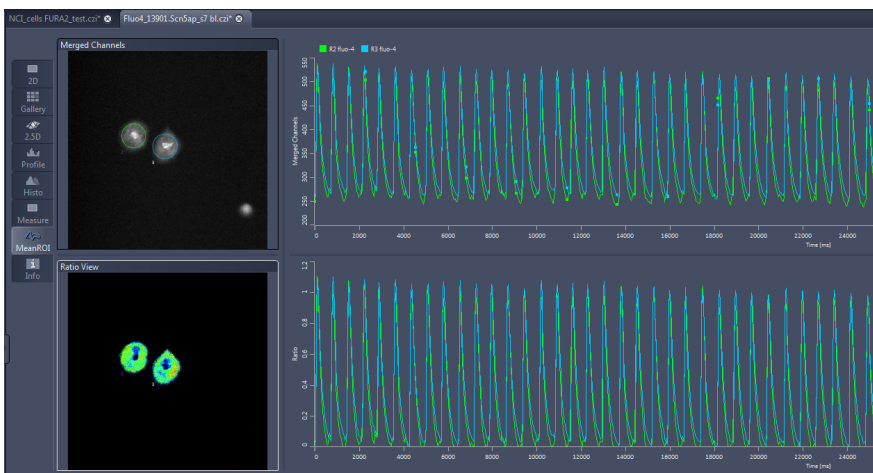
NCI_cells FURA2_test.czi* ⊗ Fluo4_13901.Scn5ap_s7 bl.czi* ⊗

Merged Channels

2D
Gallery
2.5D
Profile
Histo
Measure
MeanROI
Info

Ratio View

R2 fluo-4 R3 fluo-4

550
500
450
400
350
300
250
200

Merged Channels

0 2000 4000 6000 8000 10000 12000 14000 16000 18000 20000 22000 24000
Time [ms]

1.2
1
0.8
0.6
0.4
0.2

Ratio

0 2000 4000 6000 8000 10000 12000 14000 16000 18000 20000 22000 24000
Time [ms]